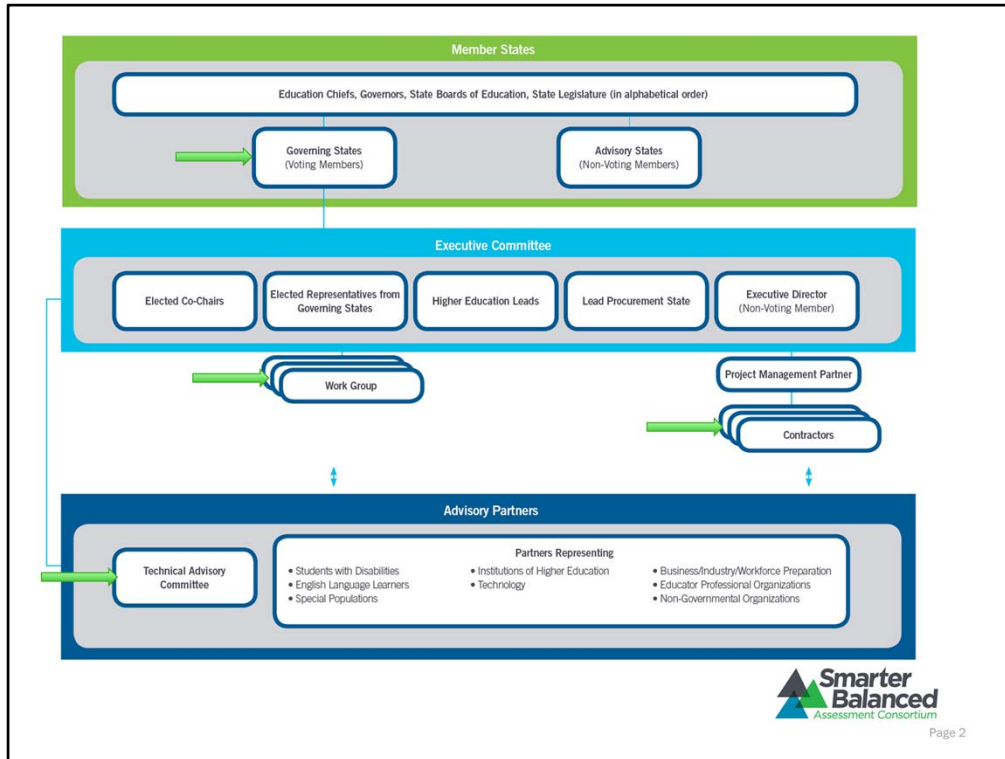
Member States

Education Chiefs, Governors, State Boards of Education, State Legislature (in alphabetical order)

Governing States
(Voting Members)

Advisory States
(Non-Voting Members)

Executive Committee

Elected Co-Chairs

Elected Representatives from Governing States

Higher Education Leads

Lead Procurement State

Executive Director
(Non-Voting Member)

Work Group

Project Management Partner

Contractors

Advisory Partners

Technical Advisory Committee

Partners Representing

• Students with Disabilities
• English Language Learners
• Special Populations

• Institutions of Higher Education
• Technology

• Business/Industry/Workforce Preparation
• Educator Professional Organizations
• Non-Governmental Organizations

Smarter Balanced
Assessment Consortium

Page 2